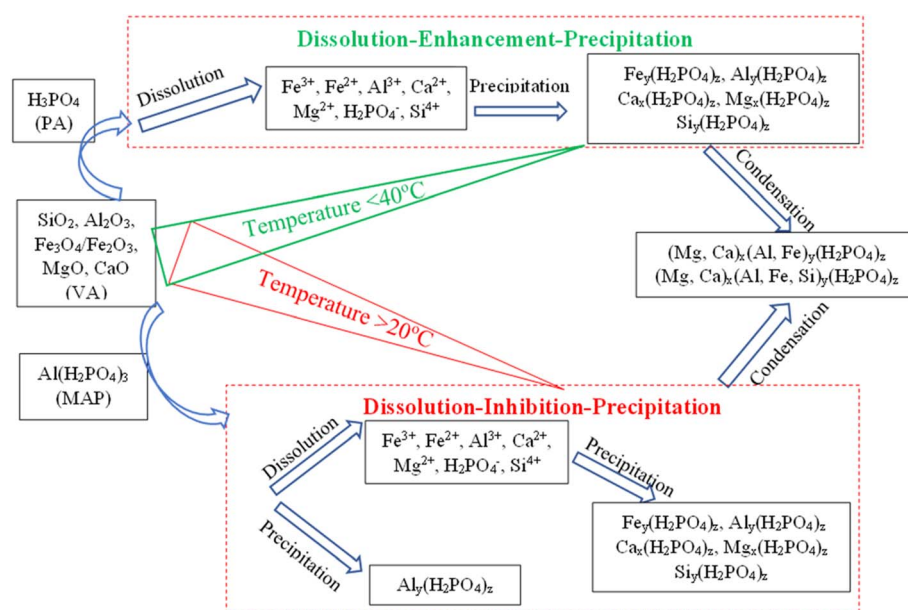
Dissolution-Enhancement-Precipitation

$H_3PO_4$ (PA)

Dissolution

$Fe^{3+}$, $Fe^{2+}$, $Al^{3+}$, $Ca^{2+}$, $Mg^{2+}$, $H_2PO_4^-$, $Si^{4+}$

Precipitation

$Fe_y(H_2PO_4)_z$, $Al_y(H_2PO_4)_z$ $Ca_x(H_2PO_4)_z$, $Mg_x(H_2PO_4)_z$ $Si_y(H_2PO_4)_z$

Condensation

$SiO_2$, $Al_2O_3$, $Fe_3O_4/Fe_2O_3$, MgO, CaO (VA)

Temperature <40°C

Temperature >20°C

(Mg, Ca)$_x$(Al, Fe)$_y$($H_2PO_4$)$_z$ (Mg, Ca)$_x$(Al, Fe, Si)$_y$($H_2PO_4$)$_z$

$Al(H_2PO_4)_3$ (MAP)

Condensation

Dissolution-Inhibition-Precipitation

Dissolution

$Fe^{3+}$, $Fe^{2+}$, $Al^{3+}$, $Ca^{2+}$, $Mg^{2+}$, $H_2PO_4^-$, $Si^{4+}$

Precipitation

$Fe_y(H_2PO_4)_z$, $Al_y(H_2PO_4)_z$ $Ca_x(H_2PO_4)_z$, $Mg_x(H_2PO_4)_z$ $Si_y(H_2PO_4)_z$

Precipitation

$Al_y(H_2PO_4)_z$